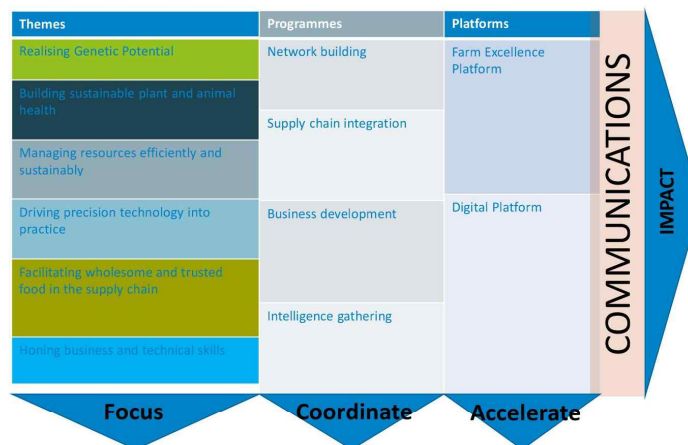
| Themes | Programmes | Platforms |
|---|---|---|
| Realising Genetic Potential | Network building | Farm Excellence Platform |
| Building sustainable plant and animal health | Supply chain integration | |
| Managing resources efficiently and sustainably | | |
| Driving precision technology into practice | Business development | Digital Platform |
| Facilitating wholesome and trusted food in the supply chain | | |
| Honing business and technical skills | Intelligence gathering | |

COMMUNICATIONS

IMPACT

Focus

Coordinate

Accelerate